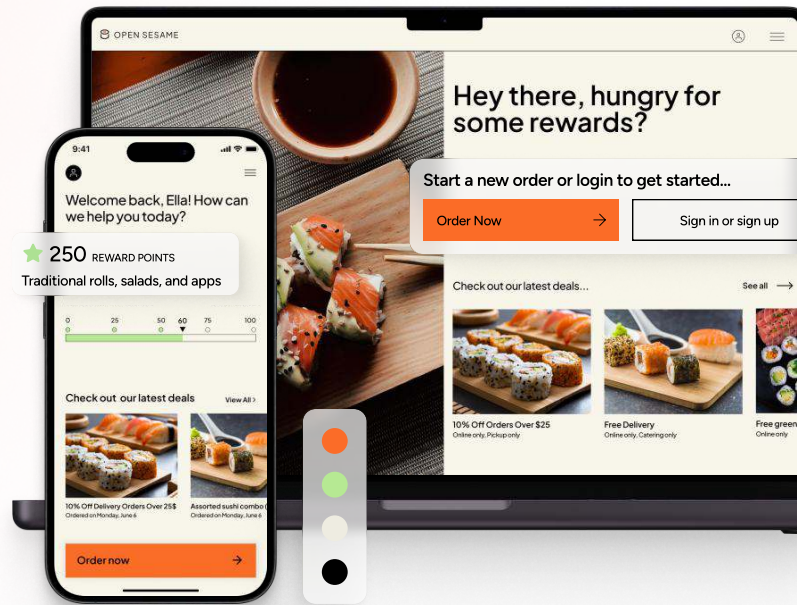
OPEN SESAME

Hey there, hungry for some rewards?

Start a new order or login to get started...

Order Now

Sign in or sign up

Check out our latest deals...

See all

10% Off Orders Over $25
Online only, Pickup only

Free Delivery
Online only, Catering only

Free green
Online only

9:41

Welcome back, Ella! How can we help you today?

250 REWARD POINTS
Traditional rolls, salads, and apps

0 25 50 60 75 100

Check out our latest deals

View All

10% Off Delivery Orders Over 25$
Ordered on Monday, June 6

Assorted sushi combo
Ordered on Monday, June 6

Order now